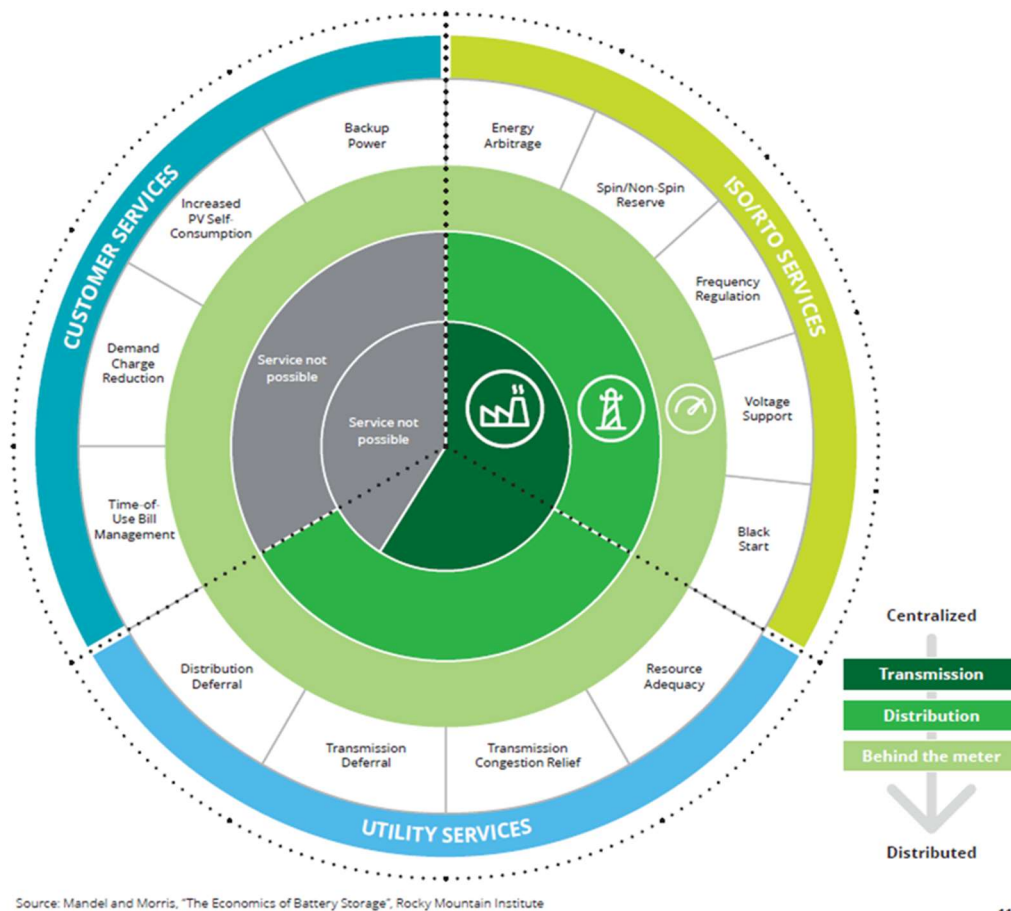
CUSTOMER SERVICES

ISO/RTO SERVICES

UTILITY SERVICES

Backup Power

Increased PV Self-Consumption

Demand Charge Reduction

Time-of-Use Bill Management

Energy Arbitrage

Spin/Non-Spin Reserve

Frequency Regulation

Voltage Support

Black Start

Resource Adequacy

Transmission Congestion Relief

Transmission Deferral

Distribution Deferral

Service not possible

Service not possible

Centralized

Transmission

Distribution

Behind the meter

Distributed

Source: Mandel and Morris, "The Economics of Battery Storage", Rocky Mountain Institute